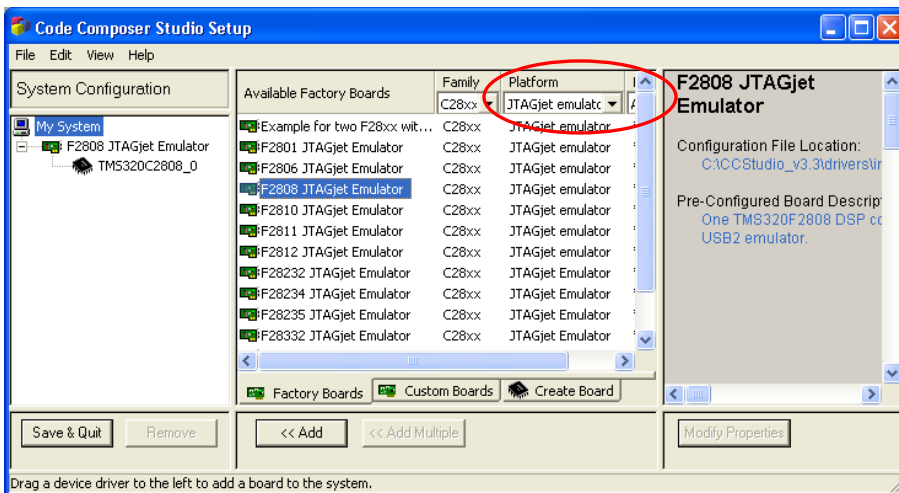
Code Composer Studio Setup

File Edit View Help

System Configuration

My System
F2808 JTAGjet Emulator
TMS320C2808_0

Available Factory Boards | Family | Platform
 | C28xx | JTAGjet emulato

| Available Factory Boards | Family | Platform |
|---|---|---|
| Example for two F28xx wit... | C28xx | JTAGjet emulator |
| F2801 JTAGjet Emulator | C28xx | JTAGjet emulator |
| F2806 JTAGjet Emulator | C28xx | JTAGjet emulator |
| F2808 JTAGjet Emulator | C28xx | JTAGjet emulator |
| F2810 JTAGjet Emulator | C28xx | JTAGjet emulator |
| F2811 JTAGjet Emulator | C28xx | JTAGjet emulator |
| F2812 JTAGjet Emulator | C28xx | JTAGjet emulator |
| F28232 JTAGjet Emulator | C28xx | JTAGjet emulator |
| F28234 JTAGjet Emulator | C28xx | JTAGjet emulator |
| F28235 JTAGjet Emulator | C28xx | JTAGjet emulator |
| F28332 JTAGjet Emulator | C28xx | JTAGjet emulator |

Factory Boards | Custom Boards | Create Board

F2808 JTAGjet Emulator

Configuration File Location:
C:\CCStudio_v3.3\drivers\i

Pre-Configured Board Descript
One TMS320F2808 DSP c
USB2 emulator.

Save & Quit | Remove

<< Add | << Add Multiple

Modify Properties

Drag a device driver to the left to add a board to the system.